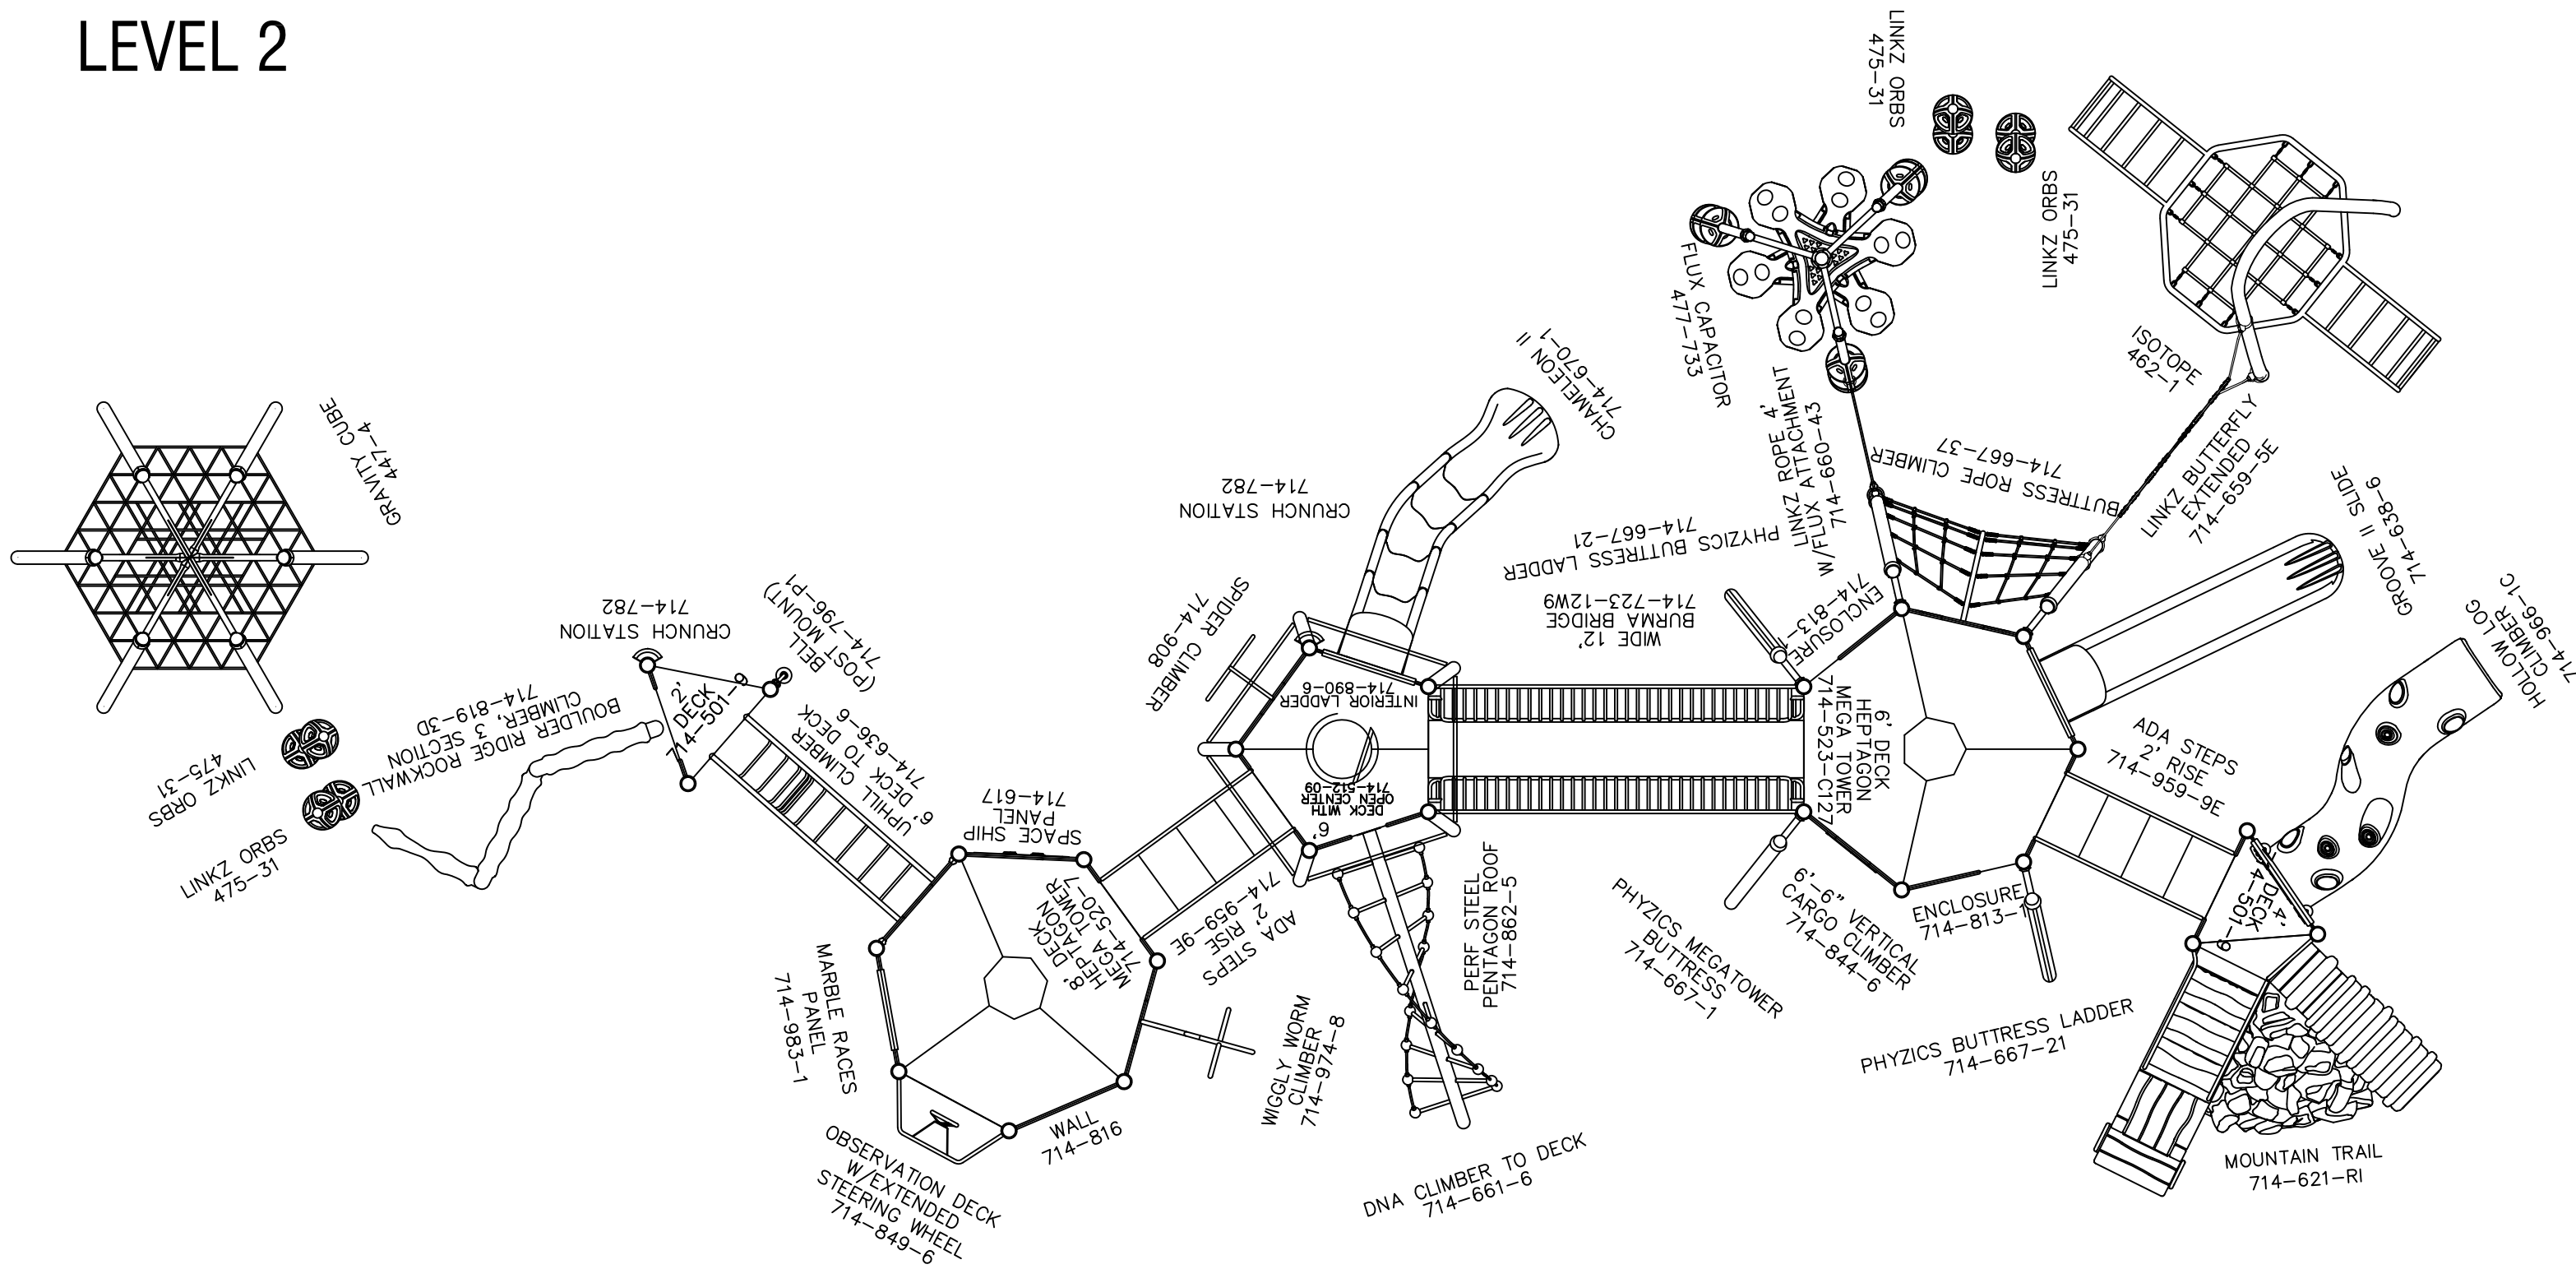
LEVEL 2

LINKZ ORBS
475-31

LINKZ ORBS
475-31

FLUX CAPACITOR
477-733

ISOTOPE
462-1

CHAMELEON II
714-670-1

GRAVITY CUBE
447-4

CRUNCH STATION
714-782

LINKZ ROPE 4'
W/FLUX ATTACHMENT
714-660-43

BUTTRESS ROPE CLIMBER
714-667-37

LINKZ BUTTERFLY
EXTENDED
714-659-5E

PHYZICS BUTTRESS LADDER
714-667-21

GROOVE II SLIDE
714-638-6

SPIDER CLIMBER
714-908

WIDE 12'
BURMA BRIDGE
714-723-12W9

ENCLOSURE
714-813-1

HOLLOW LOG
CLIMBER
714-966-1C

CRUNCH STATION
714-782

BELL
(POST MOUNT)
714-796-P1

INTERIOR LADDER
714-890-6

6' DECK
HEPTAGON
MEGA TOWER
714-523-C127

2'
DECK
714-501-9

BOULDER RIDGE ROCKWALL
CLIMBER, 3 SECTION
714-819-3D

DECK WITH
OPEN CENTER
714-512-09
6'

ADA STEPS
2' RISE
714-959-9E

LINKZ ORBS
475-31

6' UPHILL CLIMBER
DECK TO DECK
714-636-6

SPACE SHIP
PANEL
714-617

LINKZ ORBS
475-31

8' DECK
HEPTAGON
MEGA TOWER
714-520-7

ADA STEPS
2' RISE
714-959-9E

PERF STEEL
PENTAGON ROOF
714-862-5

PHYZICS MEGATOWER
BUTTRESS
714-667-1

6'-9" VERTICAL
CARGO CLIMBER
714-844-6

ENCLOSURE
714-813-1

4'
DECK
714-501-6

MARBLE RACES
PANEL
714-983-1

WIGGLY WORM
CLIMBER
714-974-8

PHYZICS BUTTRESS LADDER
714-667-21

WALL
714-816

OBSERVATION DECK
W/EXTENDED
STEERING WHEEL
714-849-6

DNA CLIMBER TO DECK
714-661-6

MOUNTAIN TRAIL
714-621-RI